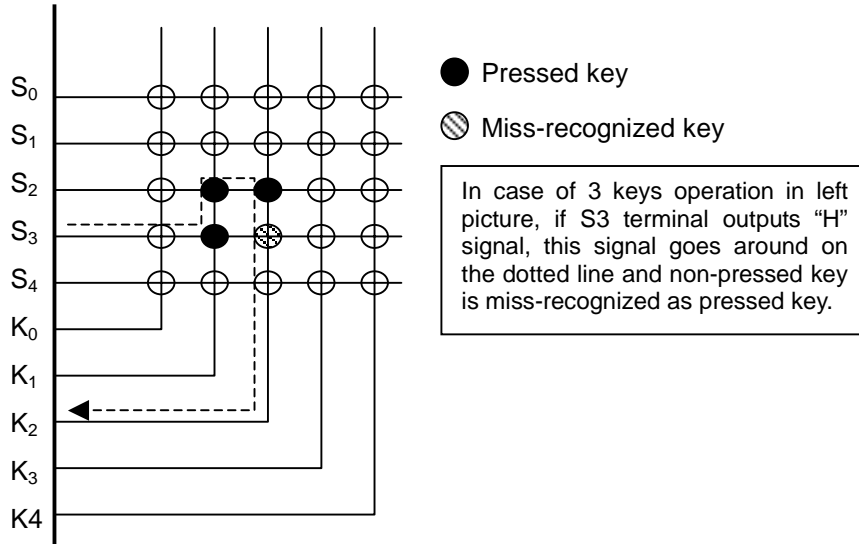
$S_0$
$S_1$
$S_2$
$S_3$
$S_4$
$K_0$
$K_1$
$K_2$
$K_3$
K4

Pressed key

Miss-recognized key

In case of 3 keys operation in left picture, if S3 terminal outputs “H” signal, this signal goes around on the dotted line and non-pressed key is miss-recognized as pressed key.